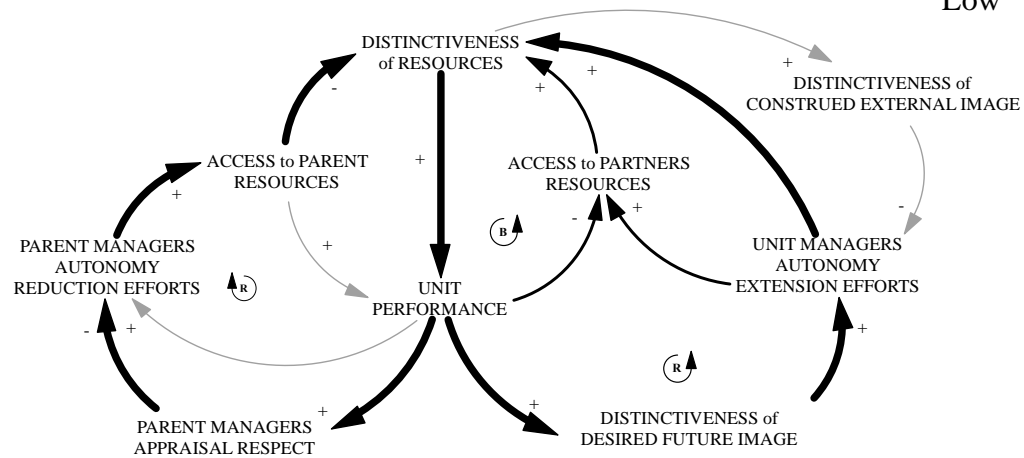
Low

DISTINCTIVENESS of RESOURCES

+

DISTINCTIVENESS of CONSTRUED EXTERNAL IMAGE

-

+

+

ACCESS to PARENT RESOURCES

+

ACCESS to PARTNERS RESOURCES

+

B

-

+

-

PARENT MANAGERS AUTONOMY REDUCTION EFFORTS

+

UNIT MANAGERS AUTONOMY EXTENSION EFFORTS

R

UNIT PERFORMANCE

-

+

+

R

+

PARENT MANAGERS APPRAISAL RESPECT

+

DISTINCTIVENESS of DESIRED FUTURE IMAGE